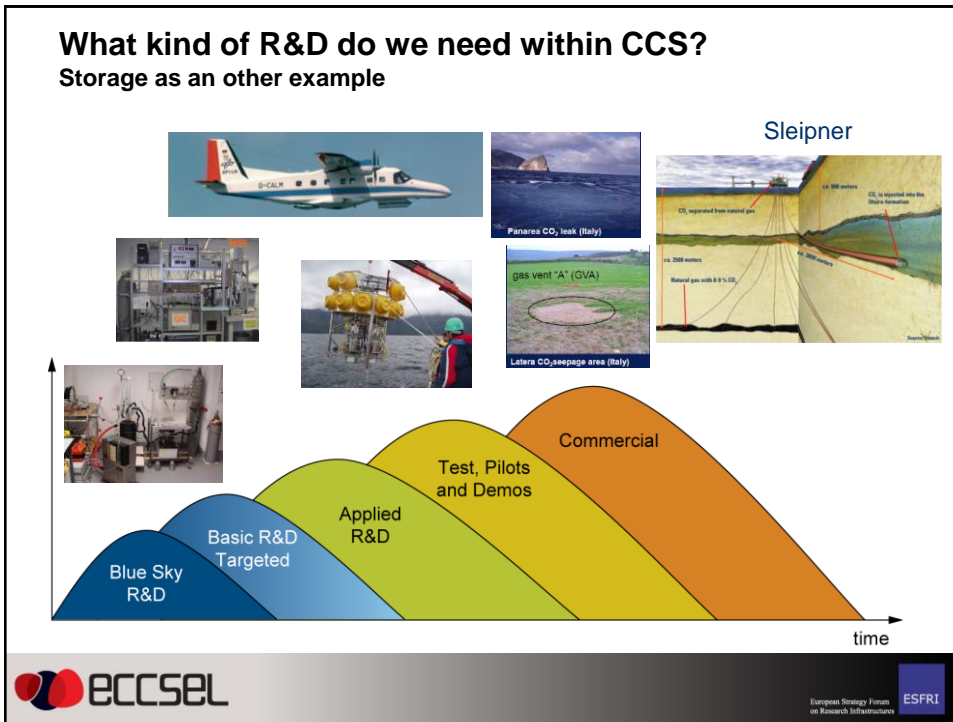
What kind of R&D do we need within CCS?
Storage as an other example

D-CALM

Panarea $CO_2$ leak (Italy)

Sleipner

$CO_2$ separated from natural gas

$CO_2$ is injected into the Utsira formation

ca. 800 meters

ca. 2500 meters

ca. 3000 meters

Natural gas with 9 % $CO_2$

gas vent "A" (GVA)

Latera $CO_2$ seepage area (Italy)

Commercial

Test, Pilots and Demos

Applied R&D

Basic R&D Targeted

Blue Sky R&D

time

eccsel

European Strategy Forum on Research Infrastructures

ESFRI